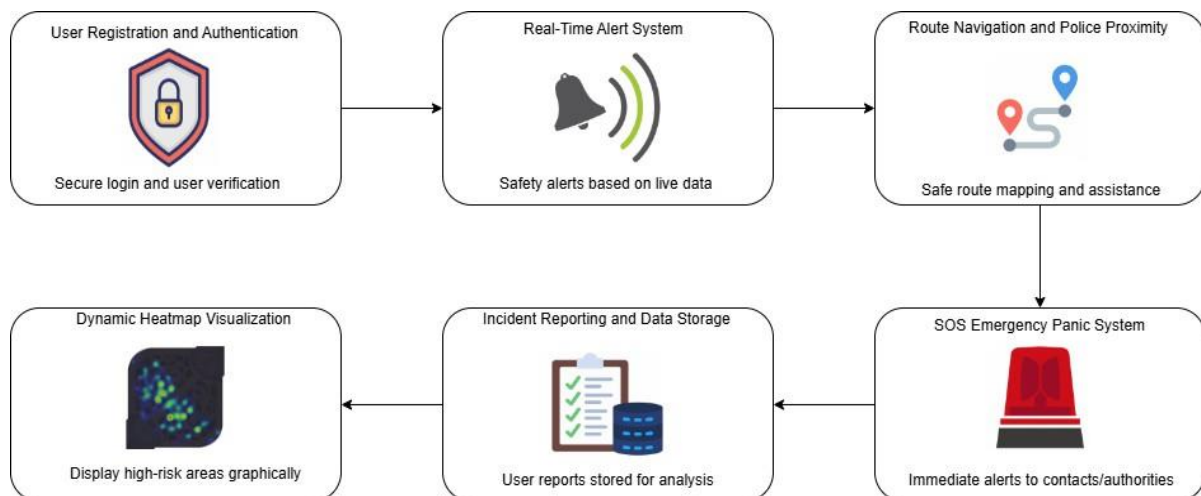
User Registration and Authentication

Secure login and user verification

Real-Time Alert System

Safety alerts based on live data

Route Navigation and Police Proximity

Safe route mapping and assistance

SOS Emergency Panic System

Immediate alerts to contacts/authorities

Incident Reporting and Data Storage

User reports stored for analysis

Dynamic Heatmap Visualization

Display high-risk areas graphically